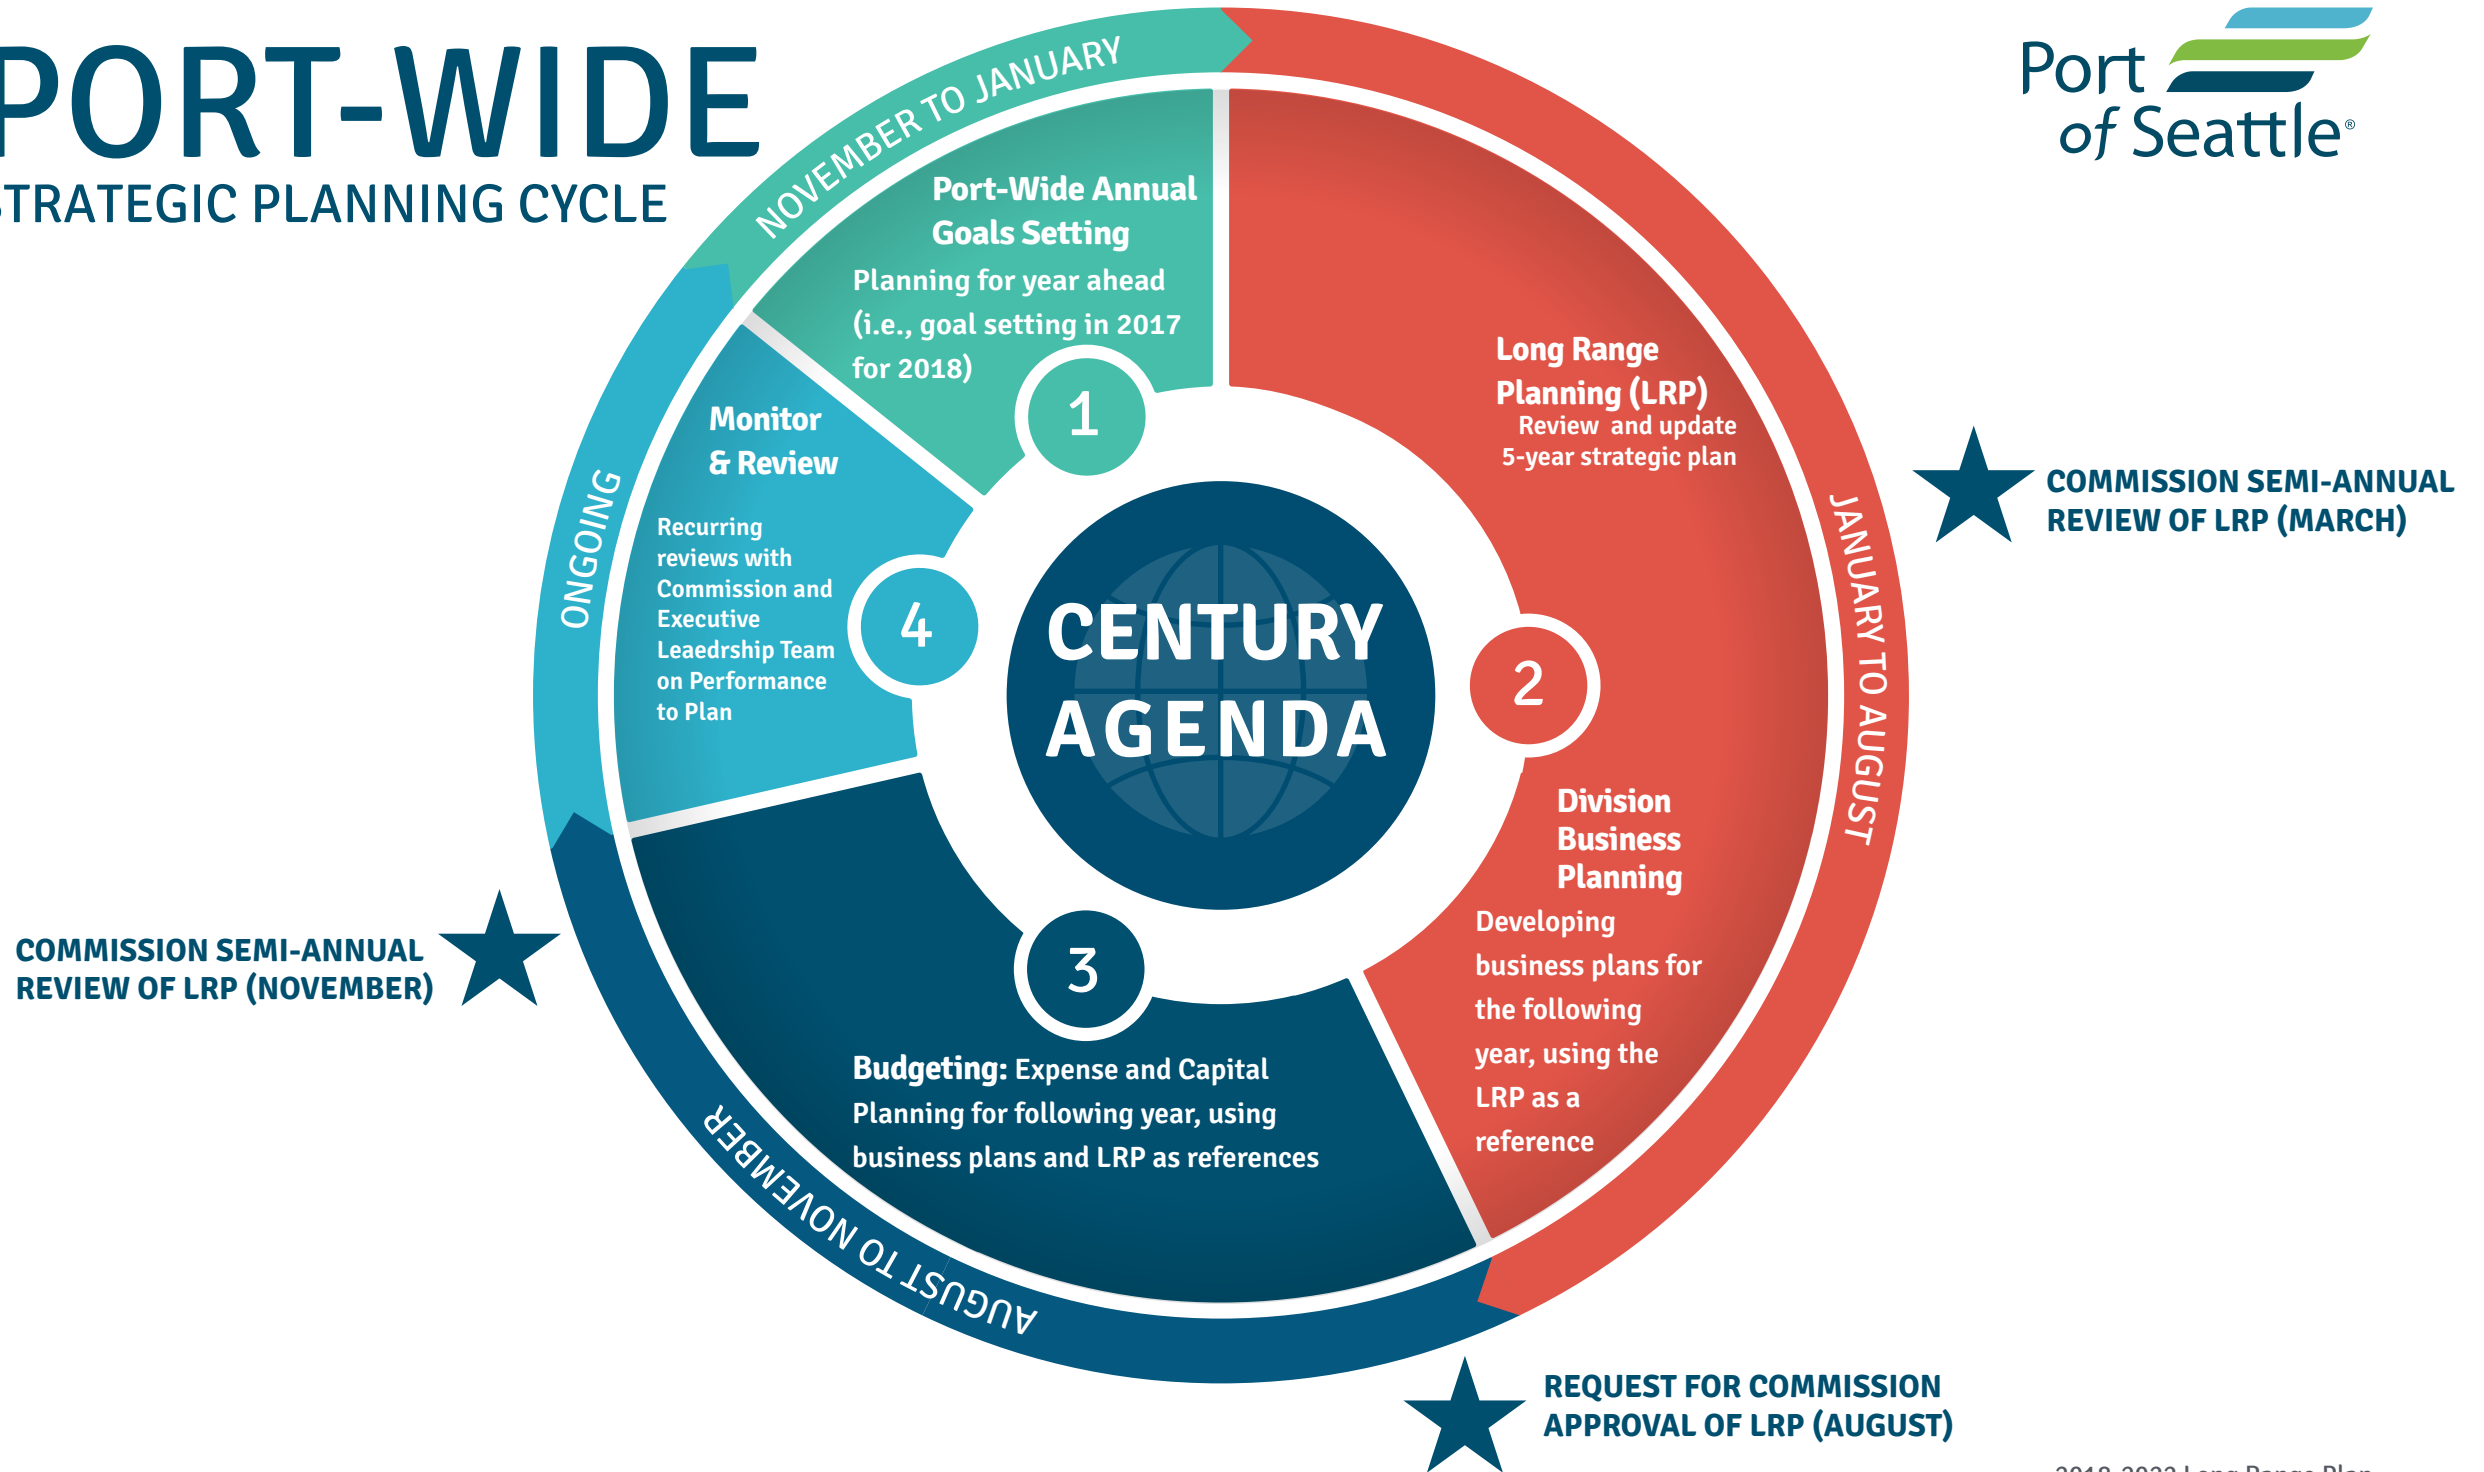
PORT-WIDE
STRATEGIC PLANNING CYCLE

Port of Seattle®

NOVEMBER TO JANUARY

Port-Wide Annual Goals Setting
Planning for year ahead (i.e., goal setting in 2017 for 2018)

1

Long Range Planning (LRP)
Review and update 5-year strategic plan

JANUARY TO AUGUST

COMMISSION SEMI-ANNUAL REVIEW OF LRP (MARCH)

ONGOING

Monitor & Review
Recurring reviews with Commission and Executive Leaedrship Team on Performance to Plan

4

CENTURY AGENDA

2

Division Business Planning
Developing business plans for the following year, using the LRP as a reference

COMMISSION SEMI-ANNUAL REVIEW OF LRP (NOVEMBER)

3

Budgeting: Expense and Capital Planning for following year, using business plans and LRP as references

AUGUST TO NOVEMBER

REQUEST FOR COMMISSION APPROVAL OF LRP (AUGUST)

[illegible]